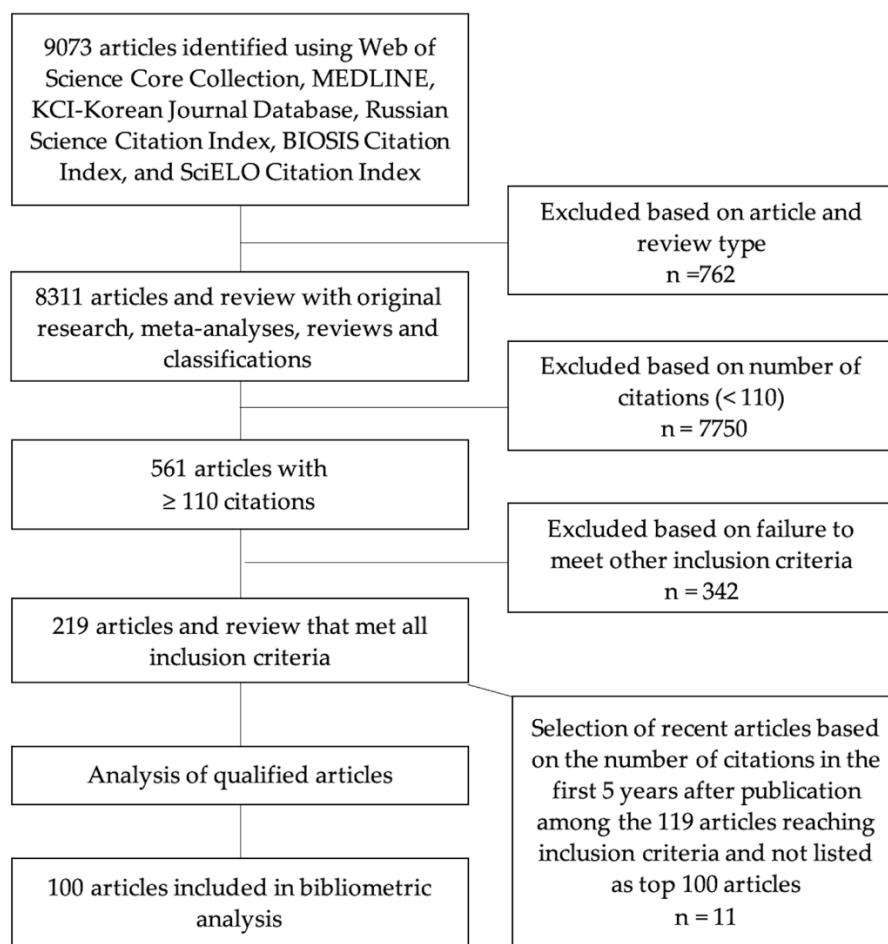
9073 articles identified using Web of Science Core Collection, MEDLINE, KCI-Korean Journal Database, Russian Science Citation Index, BIOSIS Citation Index, and SciELO Citation Index

Excluded based on article and review type
n =762

8311 articles and review with original research, meta-analyses, reviews and classifications

Excluded based on number of citations (< 110)
n = 7750

561 articles with
≥ 110 citations

Excluded based on failure to meet other inclusion criteria
n = 342

219 articles and review that met all inclusion criteria

Selection of recent articles based on the number of citations in the first 5 years after publication among the 119 articles reaching inclusion criteria and not listed as top 100 articles
n = 11

Analysis of qualified articles

100 articles included in bibliometric analysis